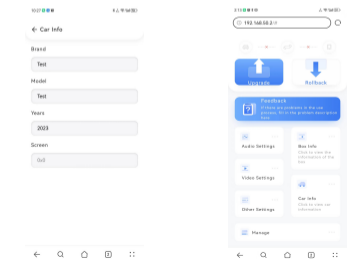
10:27

← Car Info

Brand

Test

Model

Test

Years

2023

Screen

8x8

2:10

192.168.50.2

Upgrade

Rollback

Feedback

If there are problems in the use process, fill in the problem description here

Audio Settings

Box Info

Click to view the information of the box

Video Settings

Car Info

Click to view car information

Other Settings

Manage